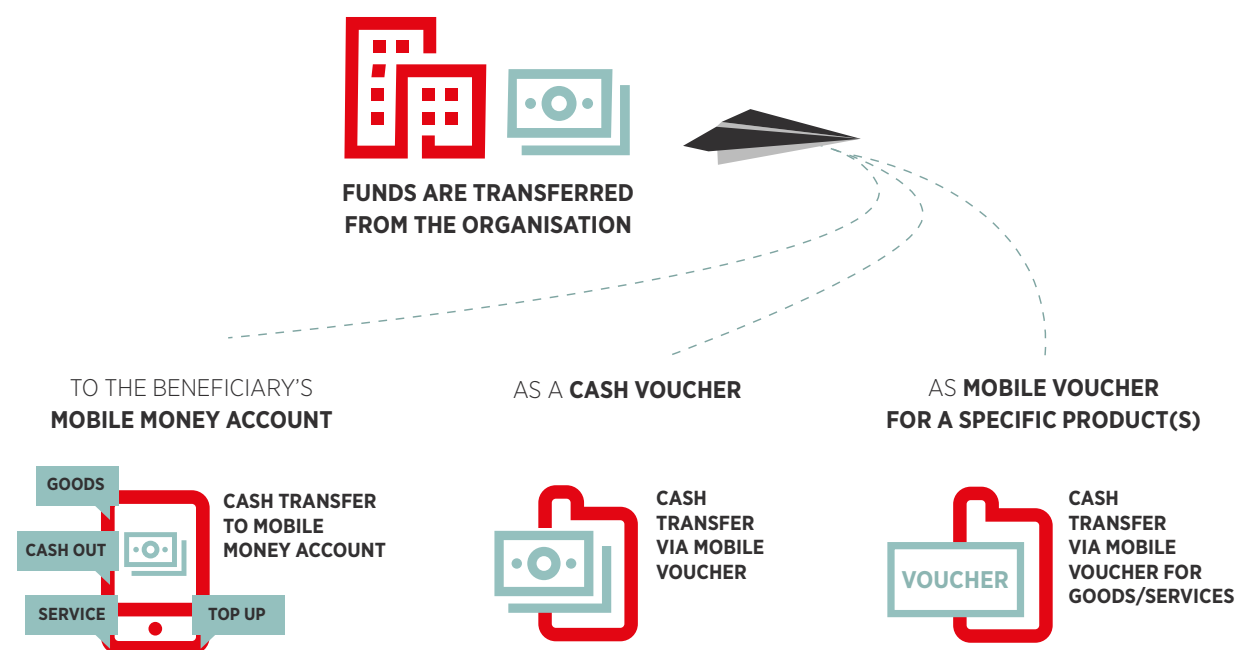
FUNDS ARE TRANSFERRED FROM THE ORGANISATION

TO THE BENEFICIARY'S MOBILE MONEY ACCOUNT

AS A CASH VOUCHER

AS MOBILE VOUCHER FOR A SPECIFIC PRODUCT(S)

GOODS

CASH OUT

SERVICE

TOP UP

CASH TRANSFER TO MOBILE MONEY ACCOUNT

CASH TRANSFER VIA MOBILE VOUCHER

VOUCHER

CASH TRANSFER VIA MOBILE VOUCHER FOR GOODS/SERVICES